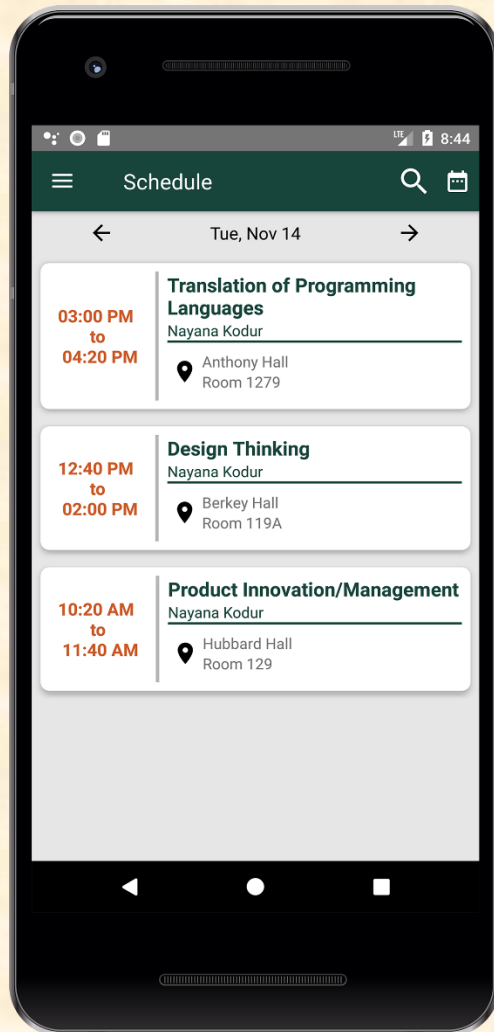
LTE 8:44

Schedule

Tue, Nov 14

03:00 PM
to
04:20 PM

Translation of Programming Languages
Nayana Kodur
Anthony Hall
Room 1279

12:40 PM
to
02:00 PM

Design Thinking
Nayana Kodur
Berkey Hall
Room 119A

10:20 AM
to
11:40 AM

Product Innovation/Management
Nayana Kodur
Hubbard Hall
Room 129